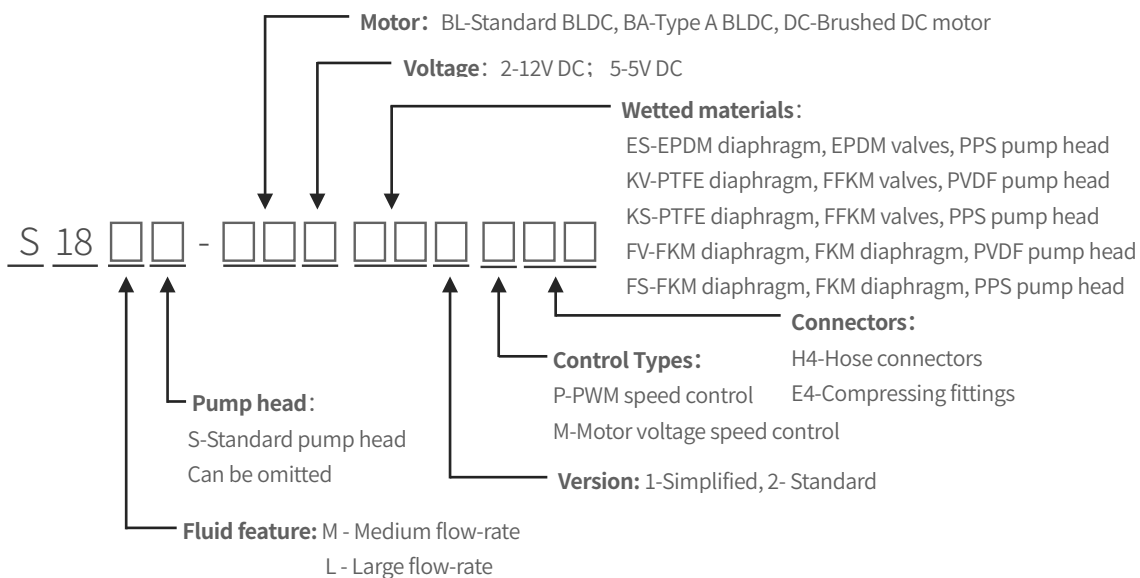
Motor：BL-Standard BLDC, BA-Type A BLDC, DC-Brushed DC motor

Voltage：2-12V DC；5-5V DC

Wetted materials：
ES-EPDM diaphragm, EPDM valves, PPS pump head
KV-PTFE diaphragm, FFKM valves, PVDF pump head
KS-PTFE diaphragm, FFKM valves, PPS pump head
FV-FKM diaphragm, FKM diaphragm, PVDF pump head
FS-FKM diaphragm, FKM diaphragm, PPS pump head

S 18 □□ - □□□ □□□ □□□

Connectors：
H4-Hose connectors
E4-Compressing fittings

Control Types：
P-PWM speed control
M-Motor voltage speed control

Pump head：
S-Standard pump head
Can be omitted

Version: 1-Simplified, 2- Standard

Fluid feature: M - Medium flow-rate
L - Large flow-rate